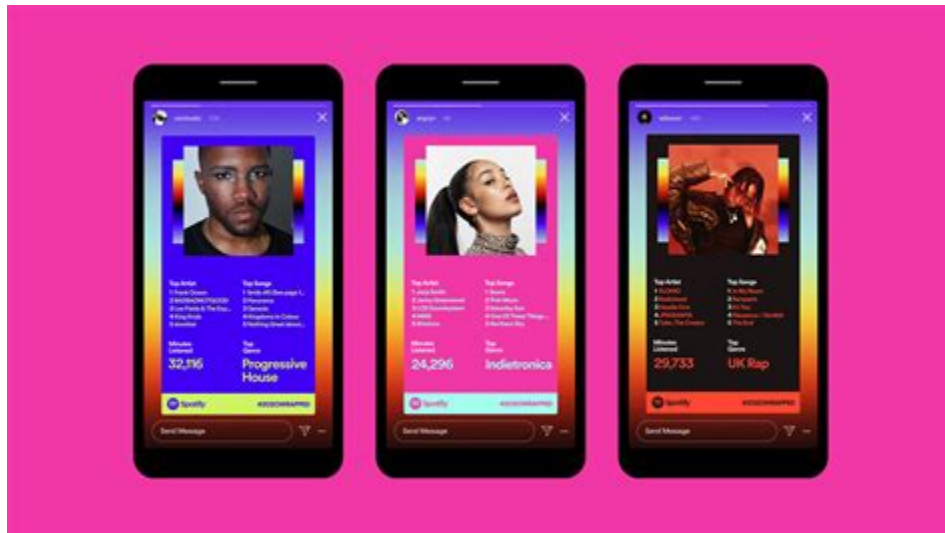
Top Artist
1 Frank Ocean
2 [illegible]
3 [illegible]
4 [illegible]
5 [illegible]

Top Songs
1 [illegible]
2 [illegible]
3 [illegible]
4 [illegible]
5 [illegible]

Minutes Listened
32,116

Top Genre
Progressive House

Spotify #2020WRAPPED

Send Message

Top Artist
1 Jorja Smith
2 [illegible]
3 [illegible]
4 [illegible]
5 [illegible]

Top Songs
1 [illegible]
2 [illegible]
3 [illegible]
4 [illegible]
5 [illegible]

Minutes Listened
24,296

Top Genre
Indietronica

Spotify #2020WRAPPED

Send Message

Top Artist
1 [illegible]
2 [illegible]
3 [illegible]
4 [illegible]
5 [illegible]

Top Songs
1 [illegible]
2 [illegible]
3 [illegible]
4 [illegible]
5 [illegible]

Minutes Listened
29,733

Top Genre
UK Rap

Spotify #2020WRAPPED

Send Message